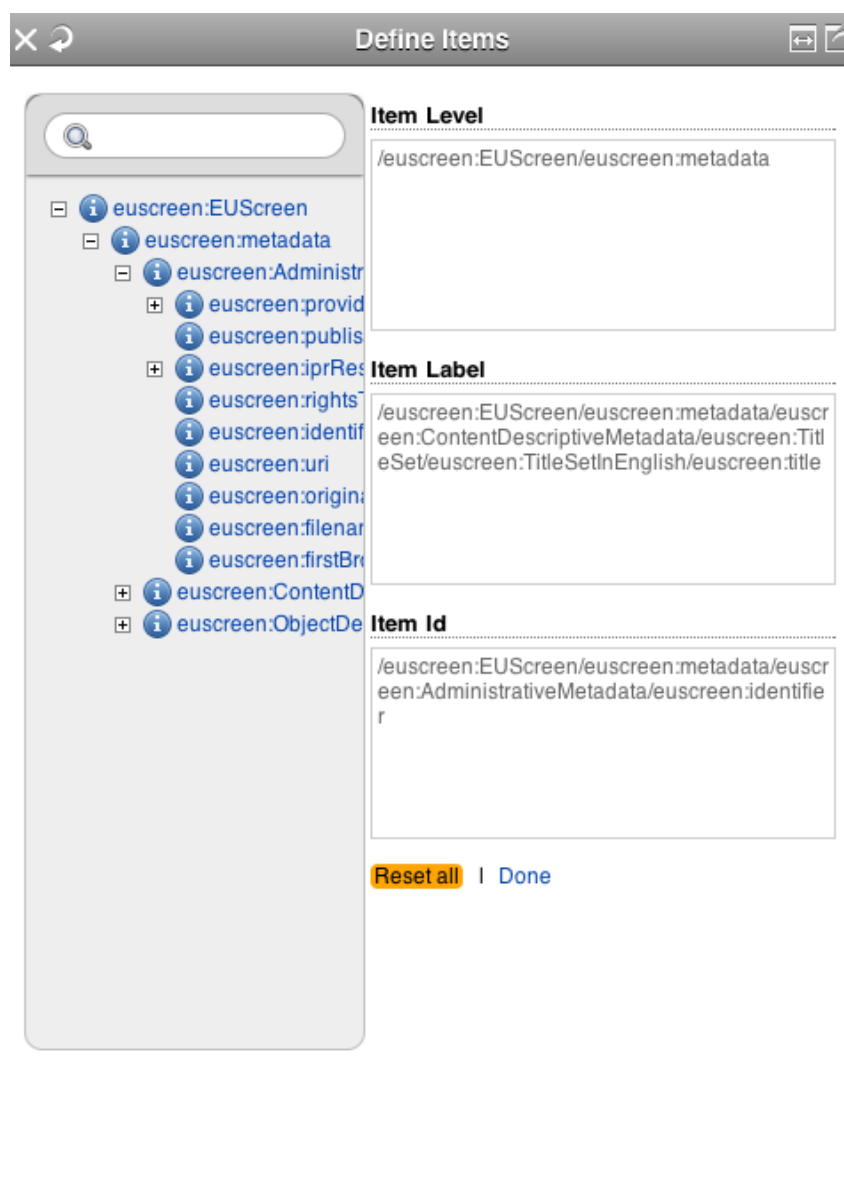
Define Items

euscreen:EUScreen
euscreen:metadata
euscreen:Administr
euscreen:provid
euscreen:publis
euscreen:iprRes
euscreen:rights
euscreen:identif
euscreen:uri
euscreen:origina
euscreen:filenar
euscreen:firstBr
euscreen:ContentD
euscreen:ObjectDe

Item Level

/euscreen:EUScreen/euscreen:metadata

Item Label

/euscreen:EUScreen/euscreen:metadata/euscreen:ContentDescriptiveMetadata/euscreen:TitleSet/euscreen:TitleSetInEnglish/euscreen:title

Item Id

/euscreen:EUScreen/euscreen:metadata/euscreen:AdministrativeMetadata/euscreen:identifier

Reset all | Done